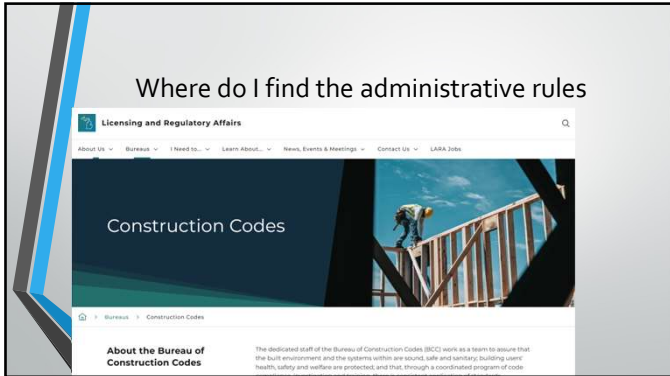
Where do I find the administrative rules

Licensing and Regulatory Affairs

About Us Bureaus I Need to... Learn About... News, Events & Meetings Contact Us LARA Jobs

Construction Codes

Bureaus > Construction Codes

About the Bureau of Construction Codes

The dedicated staff of the Bureau of Construction Codes (BCC) work as a team to assure that the built environment and the systems within are sound, safe and sanitary; building users' health, safety and welfare are protected; and that, through a coordinated program of code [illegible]